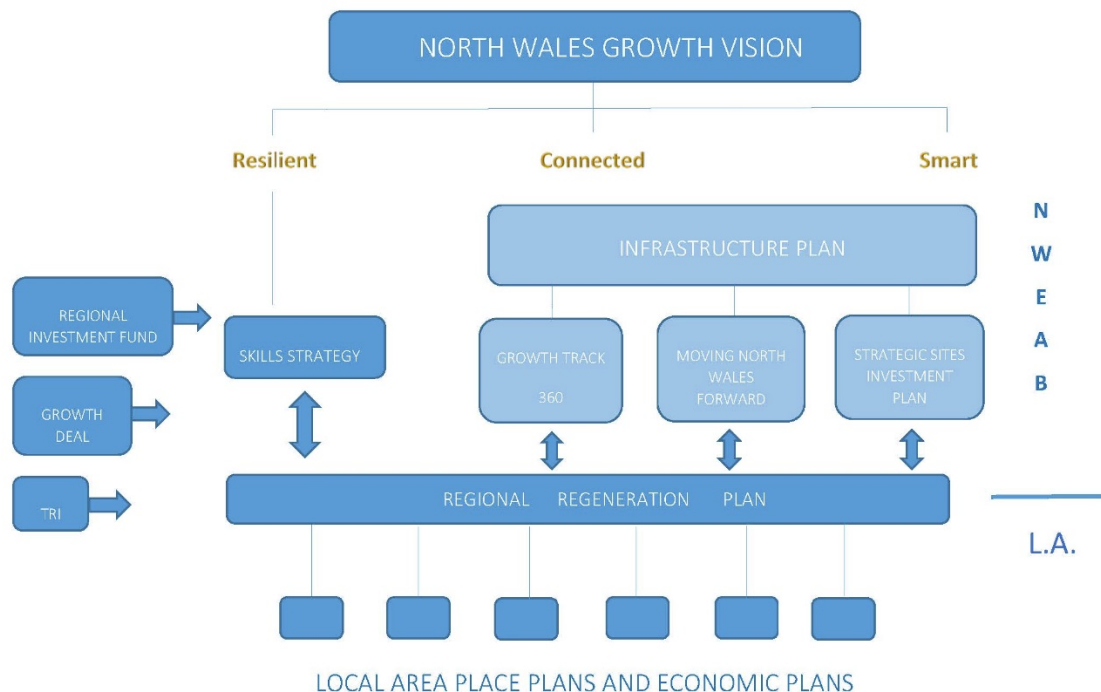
NORTH WALES GROWTH VISION

Resilient

Connected

Smart

N
W
E
A
B

INFRASTRUCTURE PLAN

REGIONAL INVESTMENT FUND

GROWTH DEAL

TRI

SKILLS STRATEGY

GROWTH TRACK 360

MOVING NORTH WALES FORWARD

STRATEGIC SITES INVESTMENT PLAN

REGIONAL REGENERATION PLAN

L.A.

LOCAL AREA PLACE PLANS AND ECONOMIC PLANS